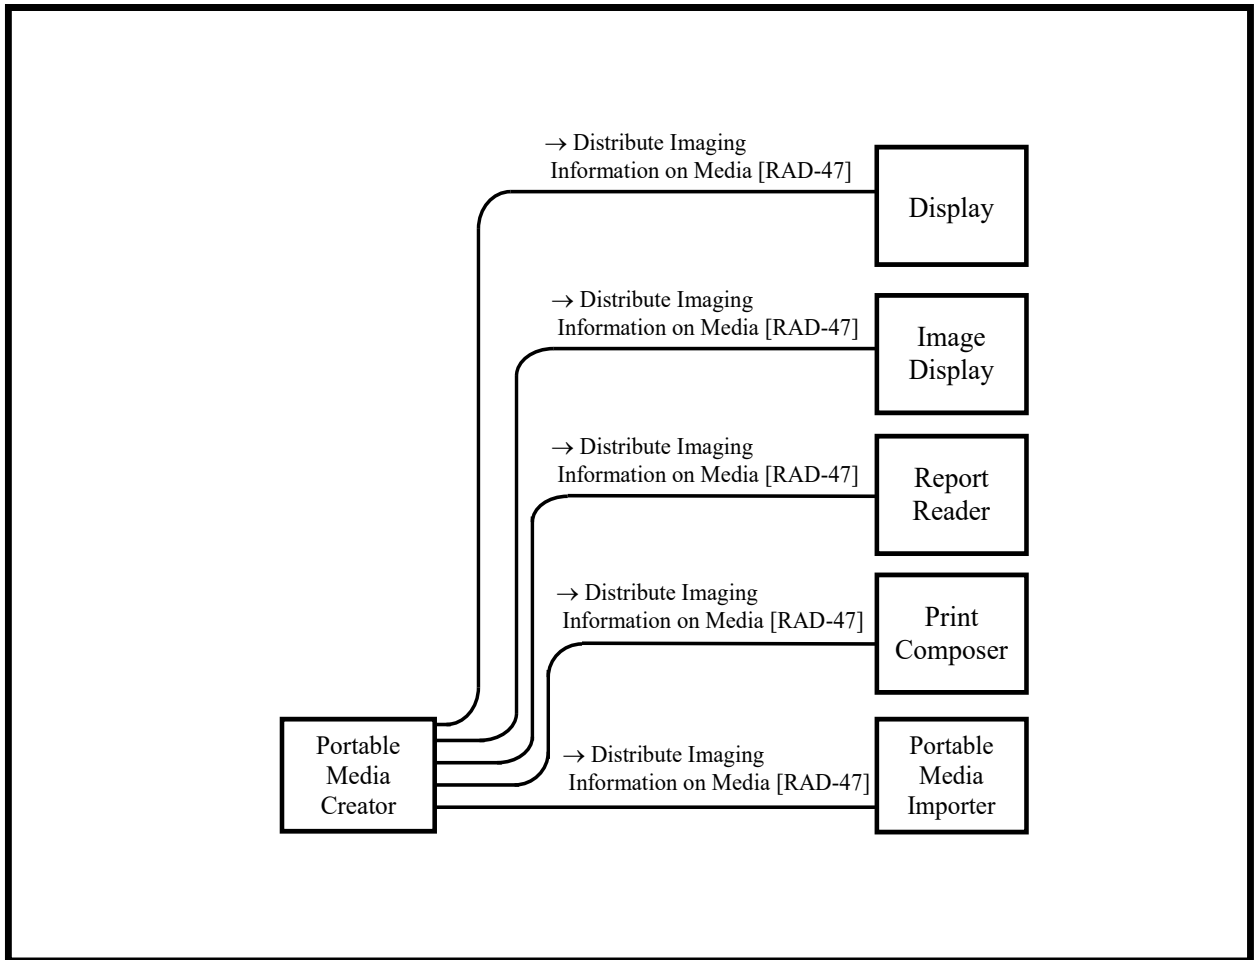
→ Distribute Imaging Information on Media [RAD-47]

Display

→ Distribute Imaging Information on Media [RAD-47]

Image Display

→ Distribute Imaging Information on Media [RAD-47]

Report Reader

→ Distribute Imaging Information on Media [RAD-47]

Print Composer

Portable Media Creator

→ Distribute Imaging Information on Media [RAD-47]

Portable Media Importer